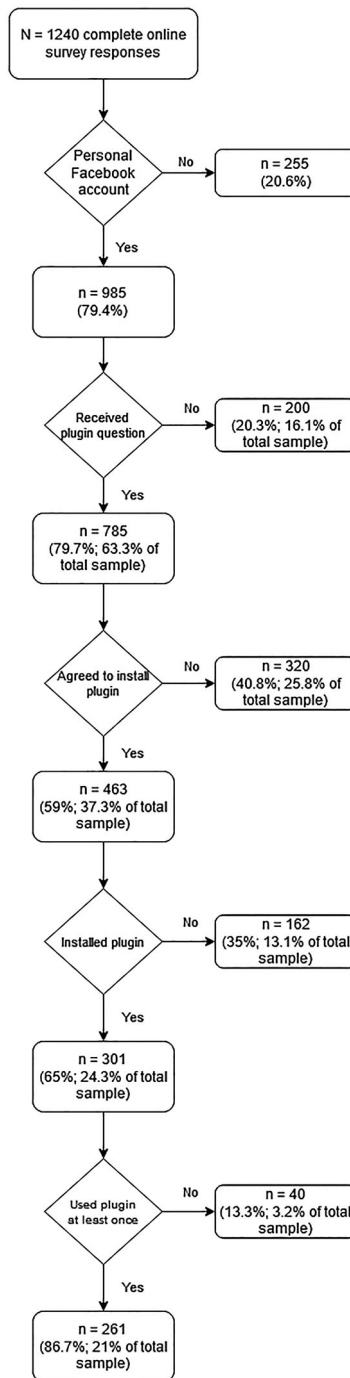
N = 1240 complete online survey responses

Personal Facebook account

No

n = 255 (20.6%)

Yes

n = 985 (79.4%)

Received plugin question

No

n = 200 (20.3%; 16.1% of total sample)

Yes

n = 785 (79.7%; 63.3% of total sample)

Agreed to install plugin

No

n = 320 (40.8%; 25.8% of total sample)

Yes

n = 463 (59%; 37.3% of total sample)

Installed plugin

No

n = 162 (35%; 13.1% of total sample)

Yes

n = 301 (65%; 24.3% of total sample)

Used plugin at least once

No

n = 40 (13.3%; 3.2% of total sample)

Yes

n = 261 (86.7%; 21% of total sample)